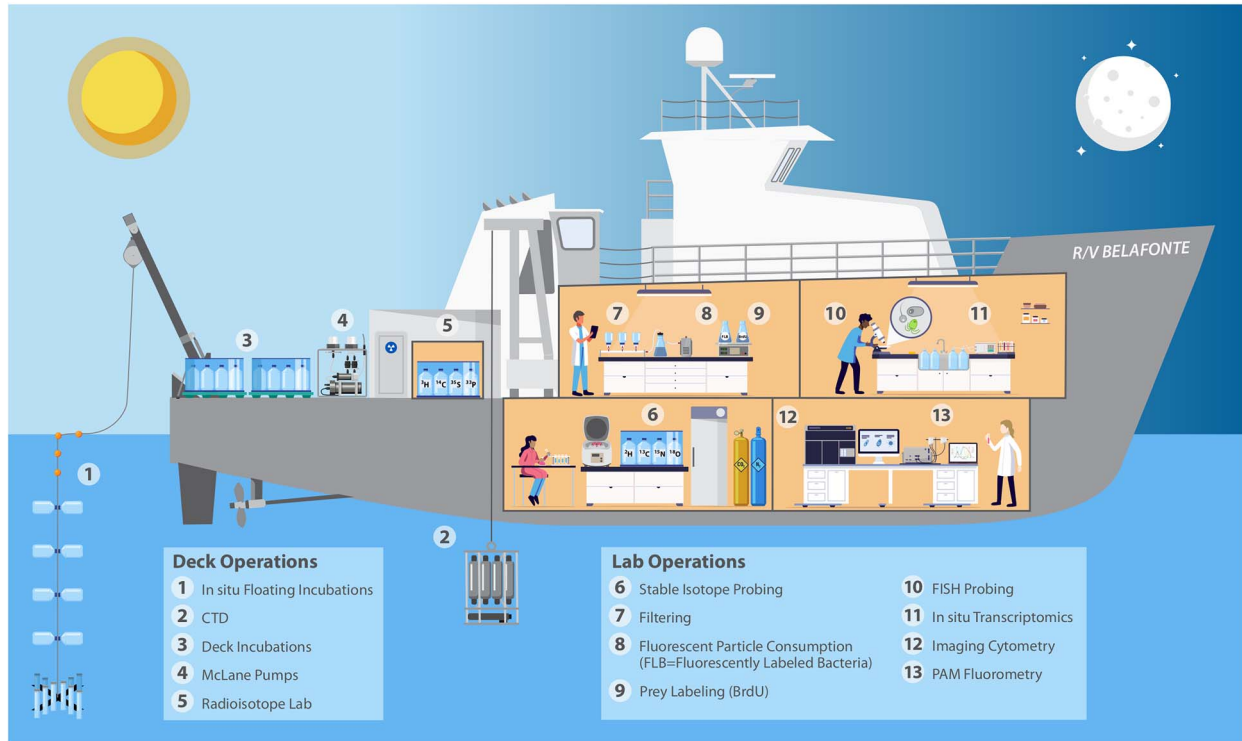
R/V BELAFONTE

1

2

3

4

5

$^{3}H$ $^{14}C$ $^{35}S$ $^{33}P$

6

$^{2}H$ $^{13}C$ $^{15}N$ $^{18}O$

$CO_2$ $N_2$

7

8

9

10

11

12

13

Deck Operations
1 In situ Floating Incubations
2 CTD
3 Deck Incubations
4 McLane Pumps
5 Radioisotope Lab

Lab Operations
6 Stable Isotope Probing
7 Filtering
8 Fluorescent Particle Consumption (FLB=Fluorescently Labeled Bacteria)
9 Prey Labeling (BrdU)
10 FISH Probing
11 In situ Transcriptomics
12 Imaging Cytometry
13 PAM Fluorometry